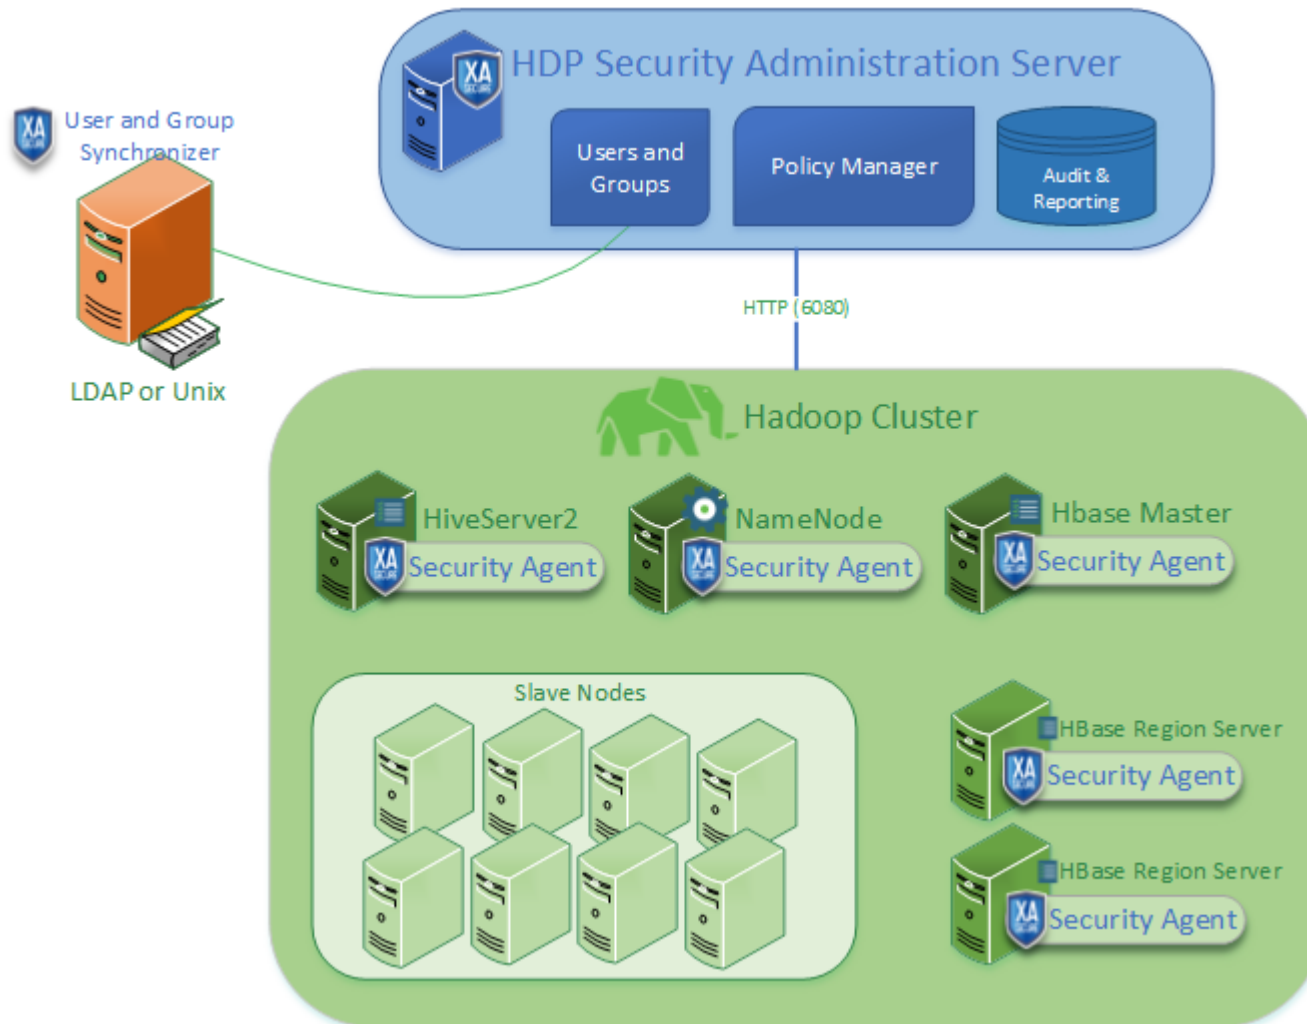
XA

HDP Security Administration Server

Users and Groups

Policy Manager

Audit & Reporting

XA

User and Group Synchronizer

LDAP or Unix

HTTP (6080)

Hadoop Cluster

HiveServer2

XA Security Agent

NameNode

XA Security Agent

Hbase Master

XA Security Agent

Slave Nodes

HBase Region Server

XA Security Agent

HBase Region Server

XA Security Agent